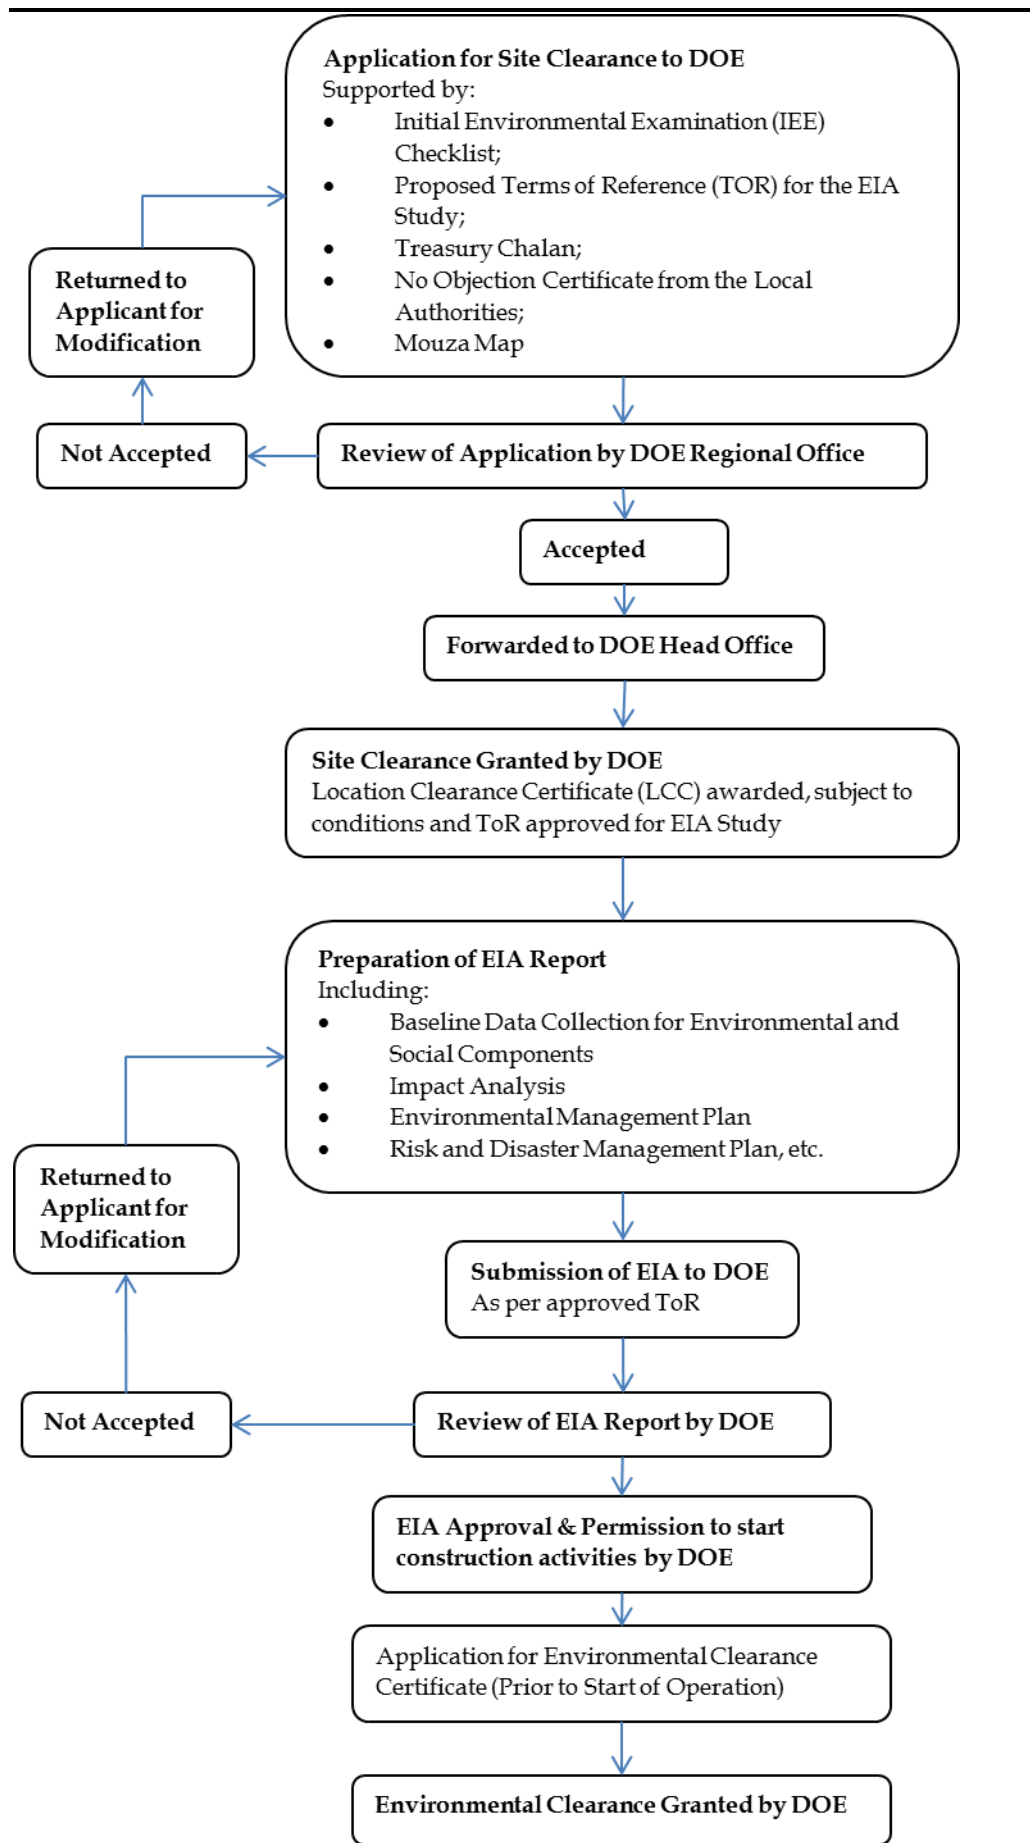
Application for Site Clearance to DOE
Supported by:
• Initial Environmental Examination (IEE) Checklist;
• Proposed Terms of Reference (TOR) for the EIA Study;
• Treasury Chalan;
• No Objection Certificate from the Local Authorities;
• Mouza Map

Returned to Applicant for Modification

Not Accepted

Review of Application by DOE Regional Office

Accepted

Forwarded to DOE Head Office

Site Clearance Granted by DOE
Location Clearance Certificate (LCC) awarded, subject to conditions and ToR approved for EIA Study

Preparation of EIA Report
Including:
• Baseline Data Collection for Environmental and Social Components
• Impact Analysis
• Environmental Management Plan
• Risk and Disaster Management Plan, etc.

Returned to Applicant for Modification

Submission of EIA to DOE
As per approved ToR

Not Accepted

Review of EIA Report by DOE

EIA Approval & Permission to start construction activities by DOE

Application for Environmental Clearance Certificate (Prior to Start of Operation)

Environmental Clearance Granted by DOE